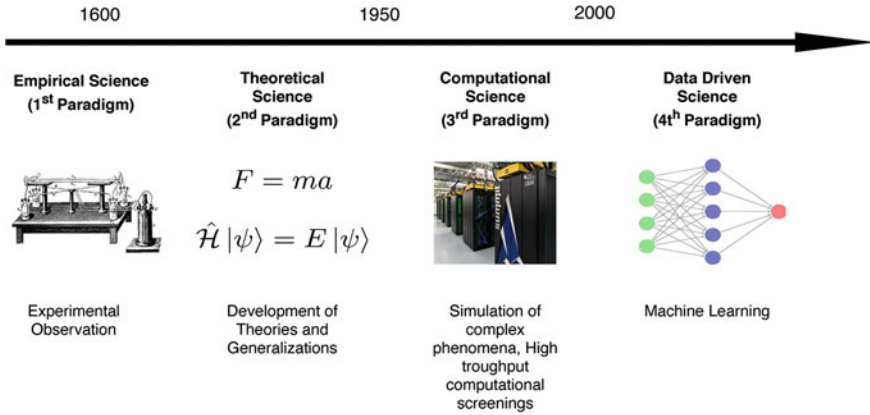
1600

1950

2000

**Empirical Science (1$^{st}$ Paradigm)**

**Theoretical Science (2$^{nd}$ Paradigm)**

**Computational Science (3$^{rd}$ Paradigm)**

**Data Driven Science (4$^{th}$ Paradigm)**

$F = ma$

$\hat{\mathcal{H}} \left|\psi\right\rangle = E \left|\psi\right\rangle$

Experimental Observation

Development of Theories and Generalizations

Simulation of complex phenomena, High troughput computational screenings

Machine Learning